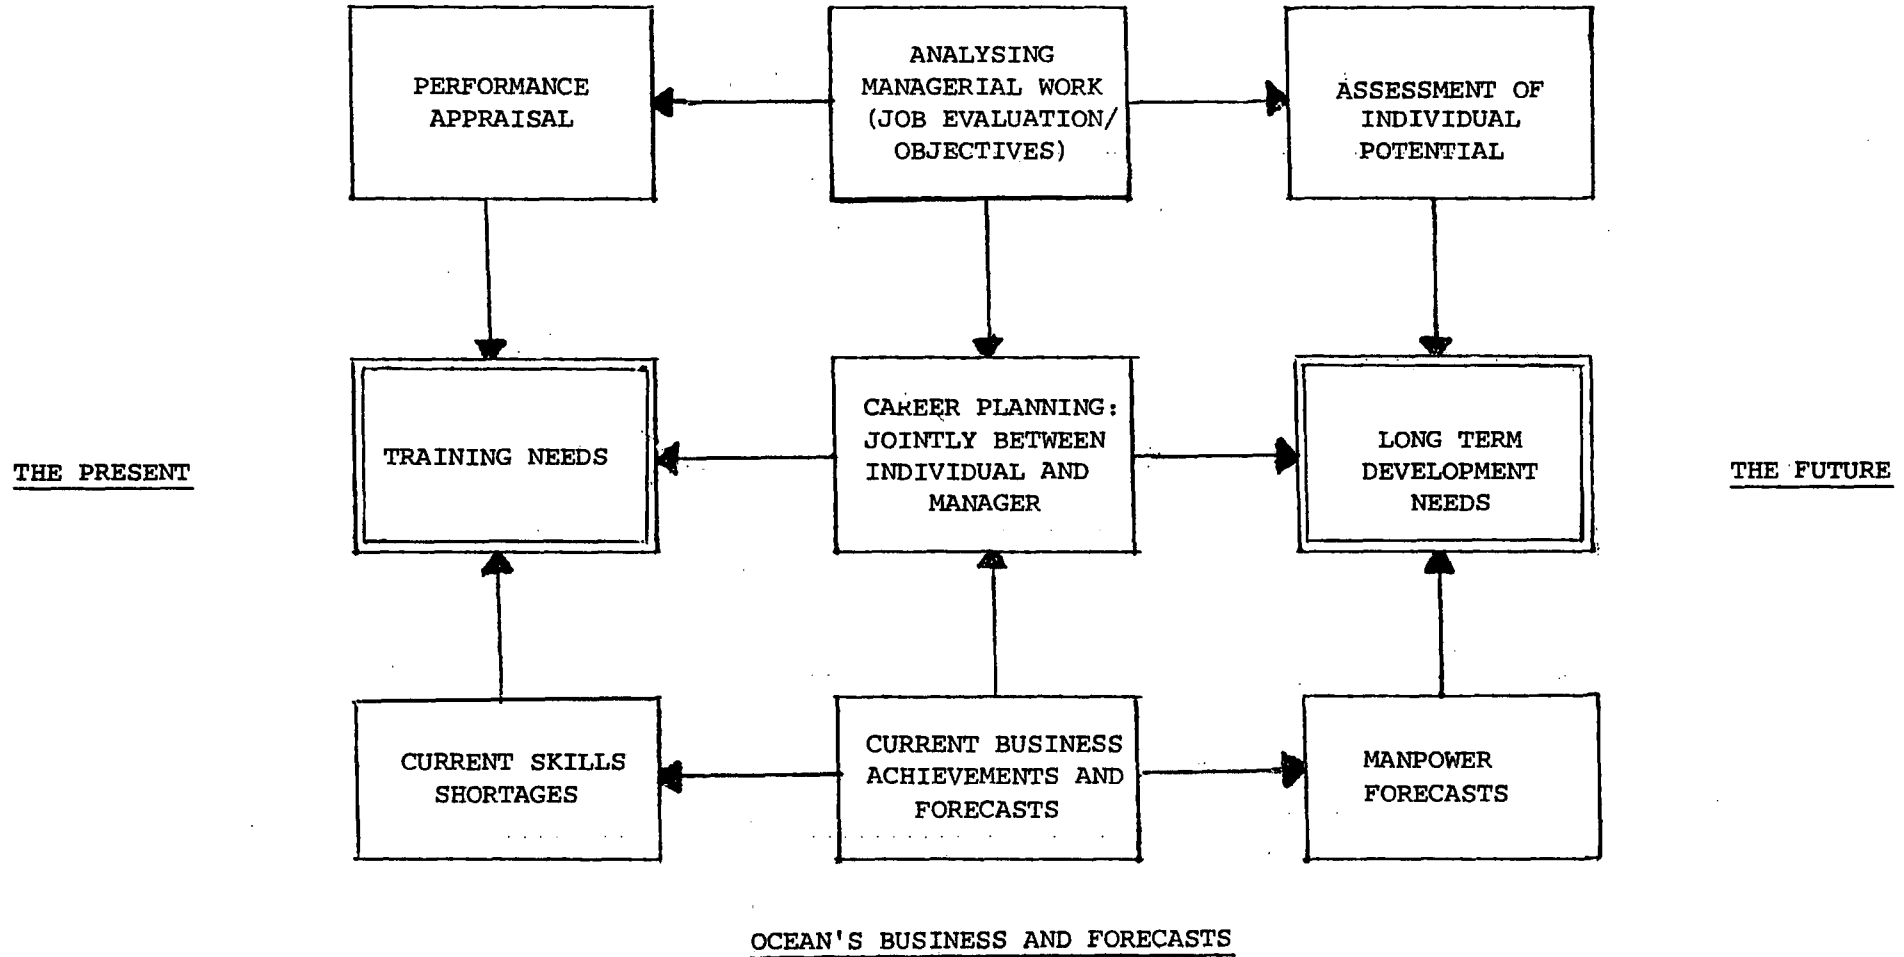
PERFORMANCE APPRAISAL

ANALYSING MANAGERIAL WORK (JOB EVALUATION/ OBJECTIVES)

ASSESSMENT OF INDIVIDUAL POTENTIAL

THE PRESENT

TRAINING NEEDS

CAREER PLANNING: JOINTLY BETWEEN INDIVIDUAL AND MANAGER

LONG TERM DEVELOPMENT NEEDS

THE FUTURE

CURRENT SKILLS SHORTAGES

CURRENT BUSINESS ACHIEVEMENTS AND FORECASTS

MANPOWER FORECASTS

OCEAN'S BUSINESS AND FORECASTS